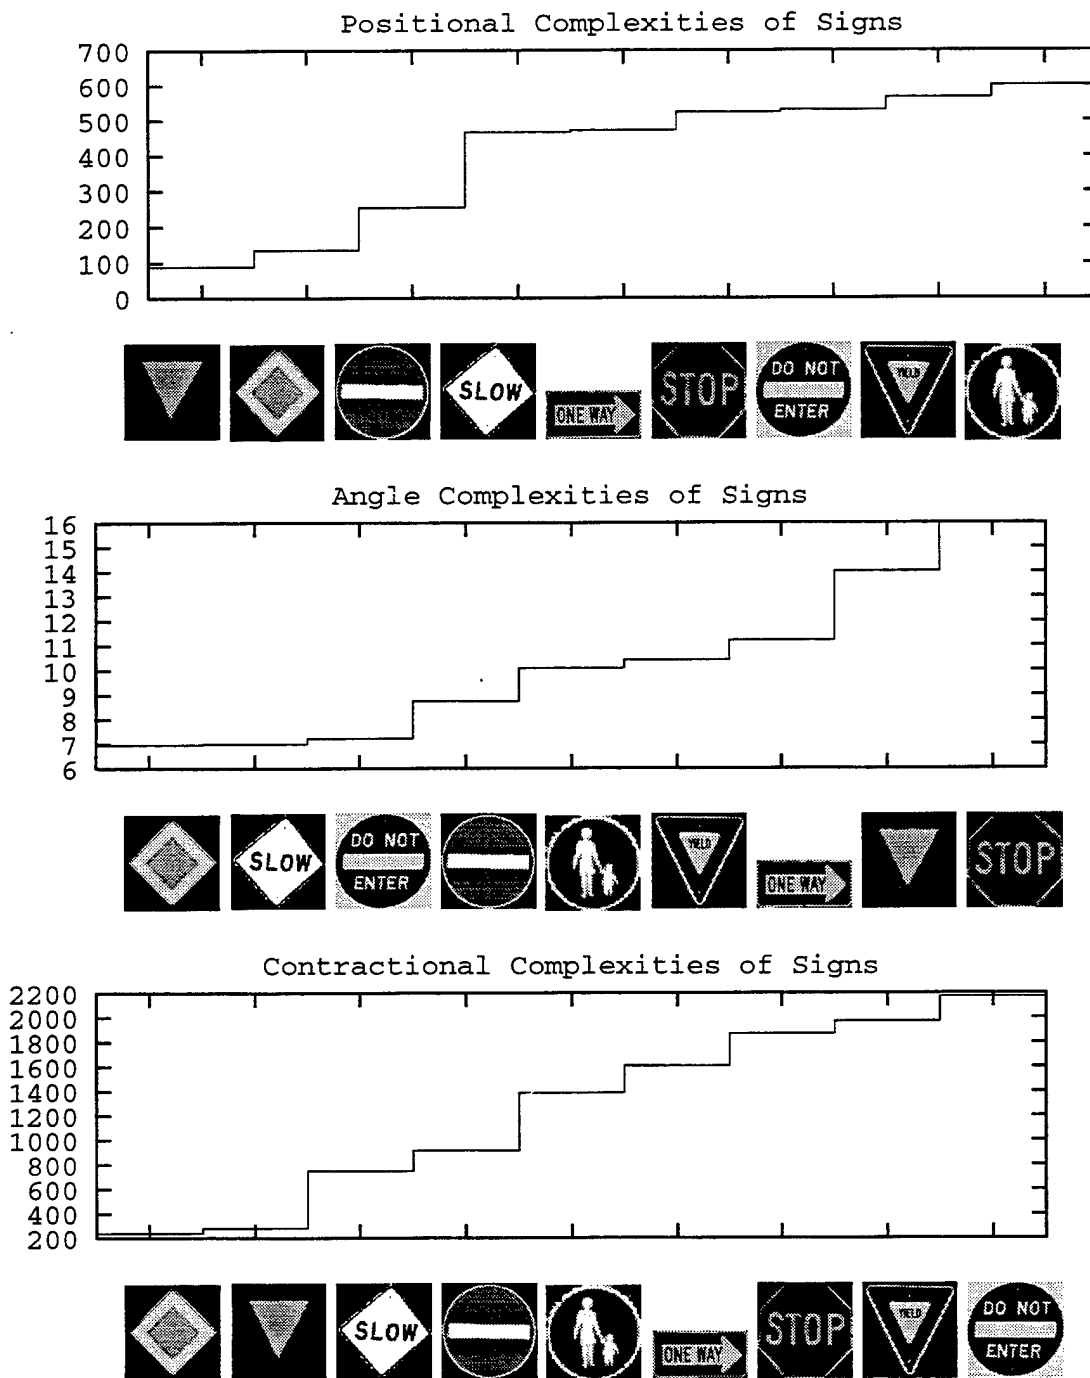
Positional Complexities of Signs

700
600
500
400
300
200
100
0

SLOW
ONE WAY
STOP
DO NOT ENTER
YIELD

Angle Complexities of Signs

16
15
14
13
12
11
10
9
8
7
6

SLOW
DO NOT ENTER
YIELD
ONE WAY
STOP

Contractional Complexities of Signs

2200
2000
1800
1600
1400
1200
1000
800
600
400
200

SLOW
ONE WAY
STOP
YIELD
DO NOT ENTER